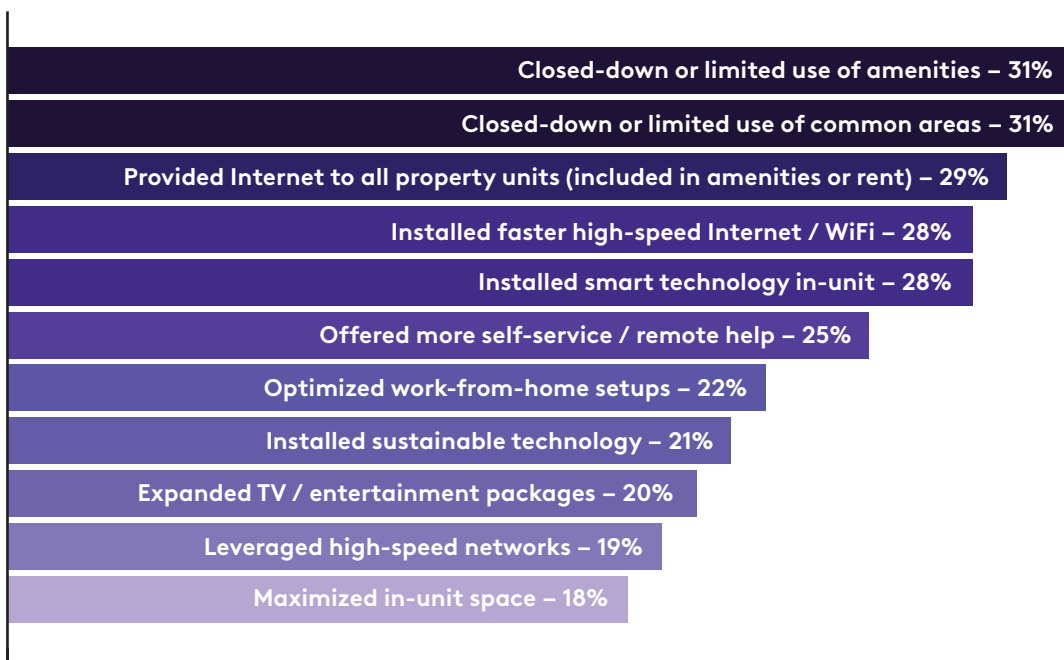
Closed-down or limited use of amenities – 31%

Closed-down or limited use of common areas – 31%

Provided Internet to all property units (included in amenities or rent) – 29%

Installed faster high-speed Internet / WiFi – 28%

Installed smart technology in-unit – 28%

Offered more self-service / remote help – 25%

Optimized work-from-home setups – 22%

Installed sustainable technology – 21%

Expanded TV / entertainment packages – 20%

Leveraged high-speed networks – 19%

Maximized in-unit space – 18%